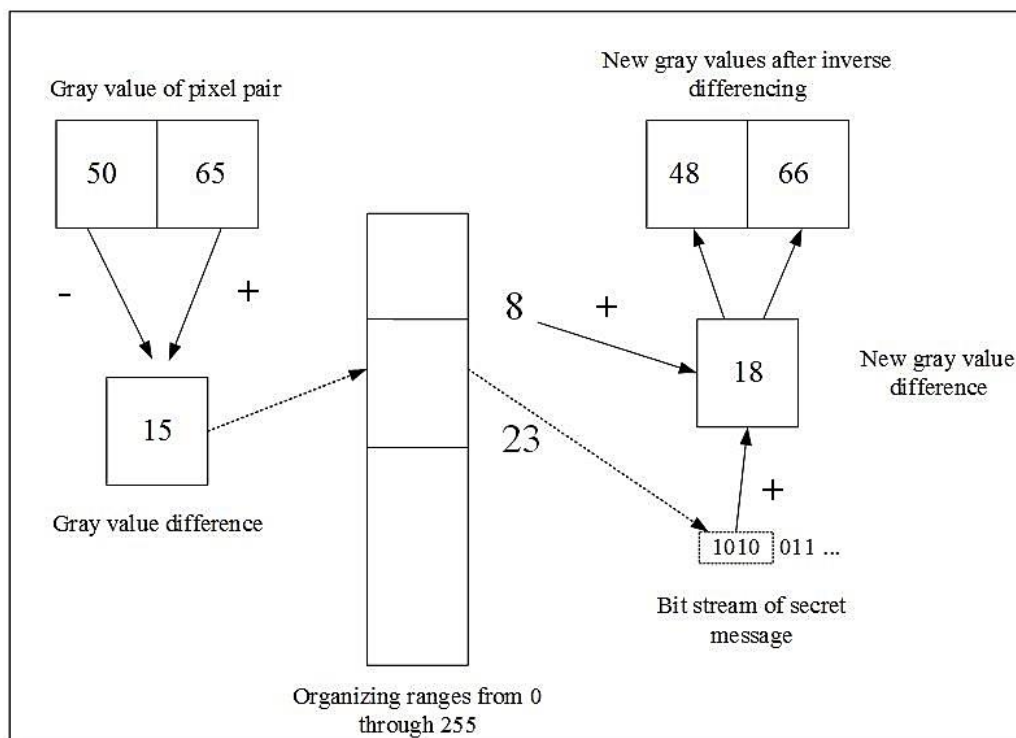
Gray value of pixel pair

50 65

- +

15

Gray value difference

Organizing ranges from 0 through 255

23

8 +

New gray values after inverse differencing

48 66

18

New gray value difference

+

1010 011 ...

Bit stream of secret message